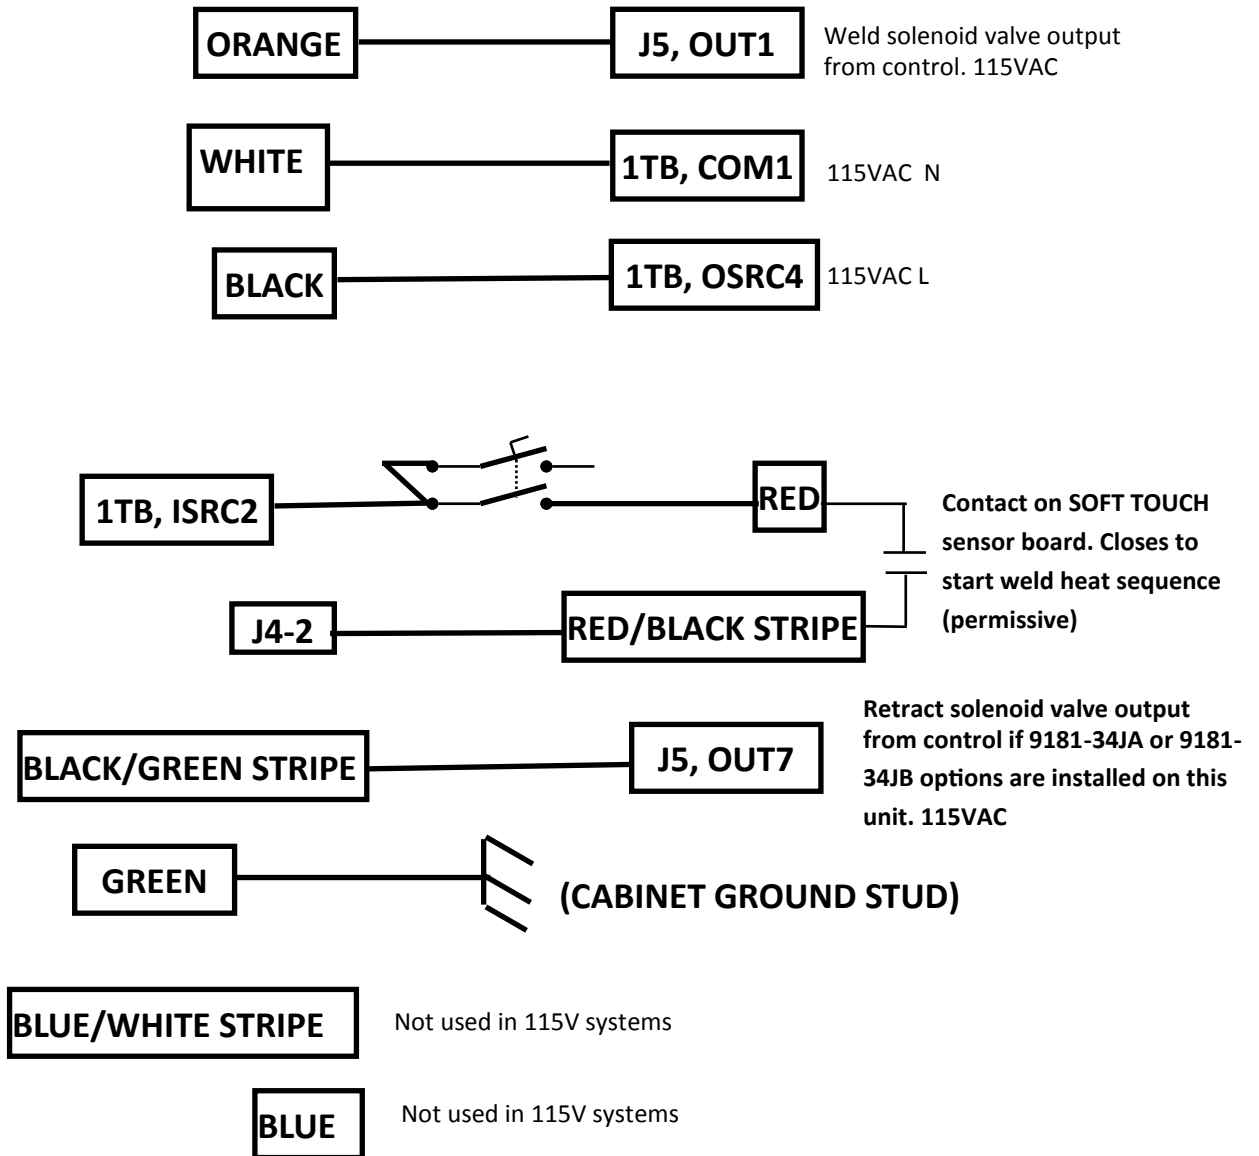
ORANGE

J5, OUT1

Weld solenoid valve output from control. 115VAC

WHITE

1TB, COM1

115VAC N

BLACK

1TB, OSRC4

115VAC L

1TB, ISRC2

RED

Contact on SOFT TOUCH sensor board. Closes to start weld heat sequence (permissive)

J4-2

RED/BLACK STRIPE

Retract solenoid valve output from control if 9181-34JA or 9181-34JB options are installed on this unit. 115VAC

BLACK/GREEN STRIPE

J5, OUT7

GREEN

(CABINET GROUND STUD)

BLUE/WHITE STRIPE

Not used in 115V systems

BLUE

Not used in 115V systems